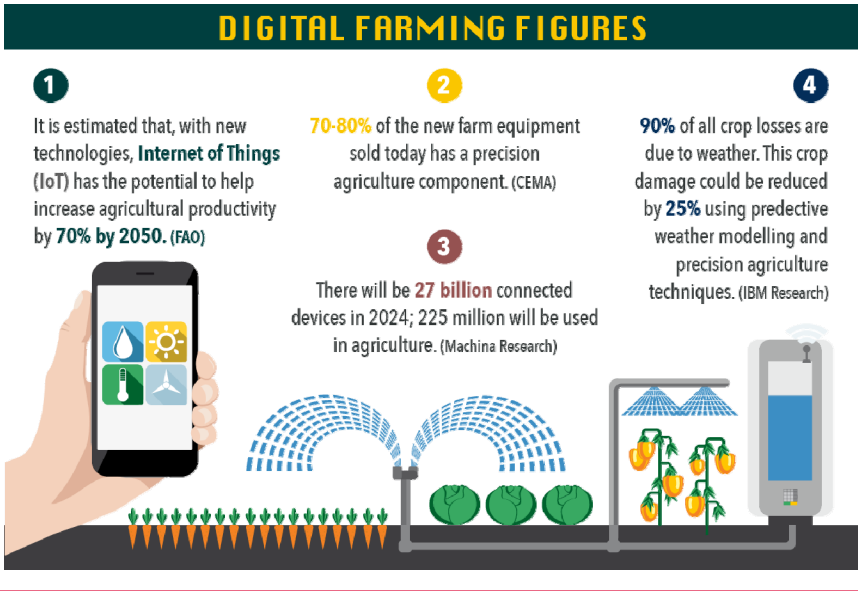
DIGITAL FARMING FIGURES

1

It is estimated that, with new technologies, Internet of Things (IoT) has the potential to help increase agricultural productivity by 70% by 2050. (FAO)

2

70-80% of the new farm equipment sold today has a precision agriculture component. (CEMA)

3

There will be 27 billion connected devices in 2024; 225 million will be used in agriculture. (Machina Research)

4

90% of all crop losses are due to weather. This crop damage could be reduced by 25% using predective weather modelling and precision agriculture techniques. (IBM Research)